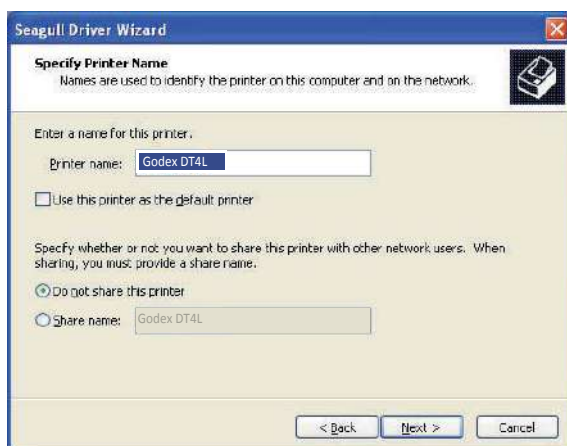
Seagull Driver Wizard

Specify Printer Name
Names are used to identify the printer on this computer and on the network.

Enter a name for this printer.

Printer name: Godex DT4L

Use this printer as the default printer

Specify whether or not you want to share this printer with other network users. When sharing, you must provide a share name.

Do not share this printer

Share name: Godex DT4L

< Back Next > Cancel